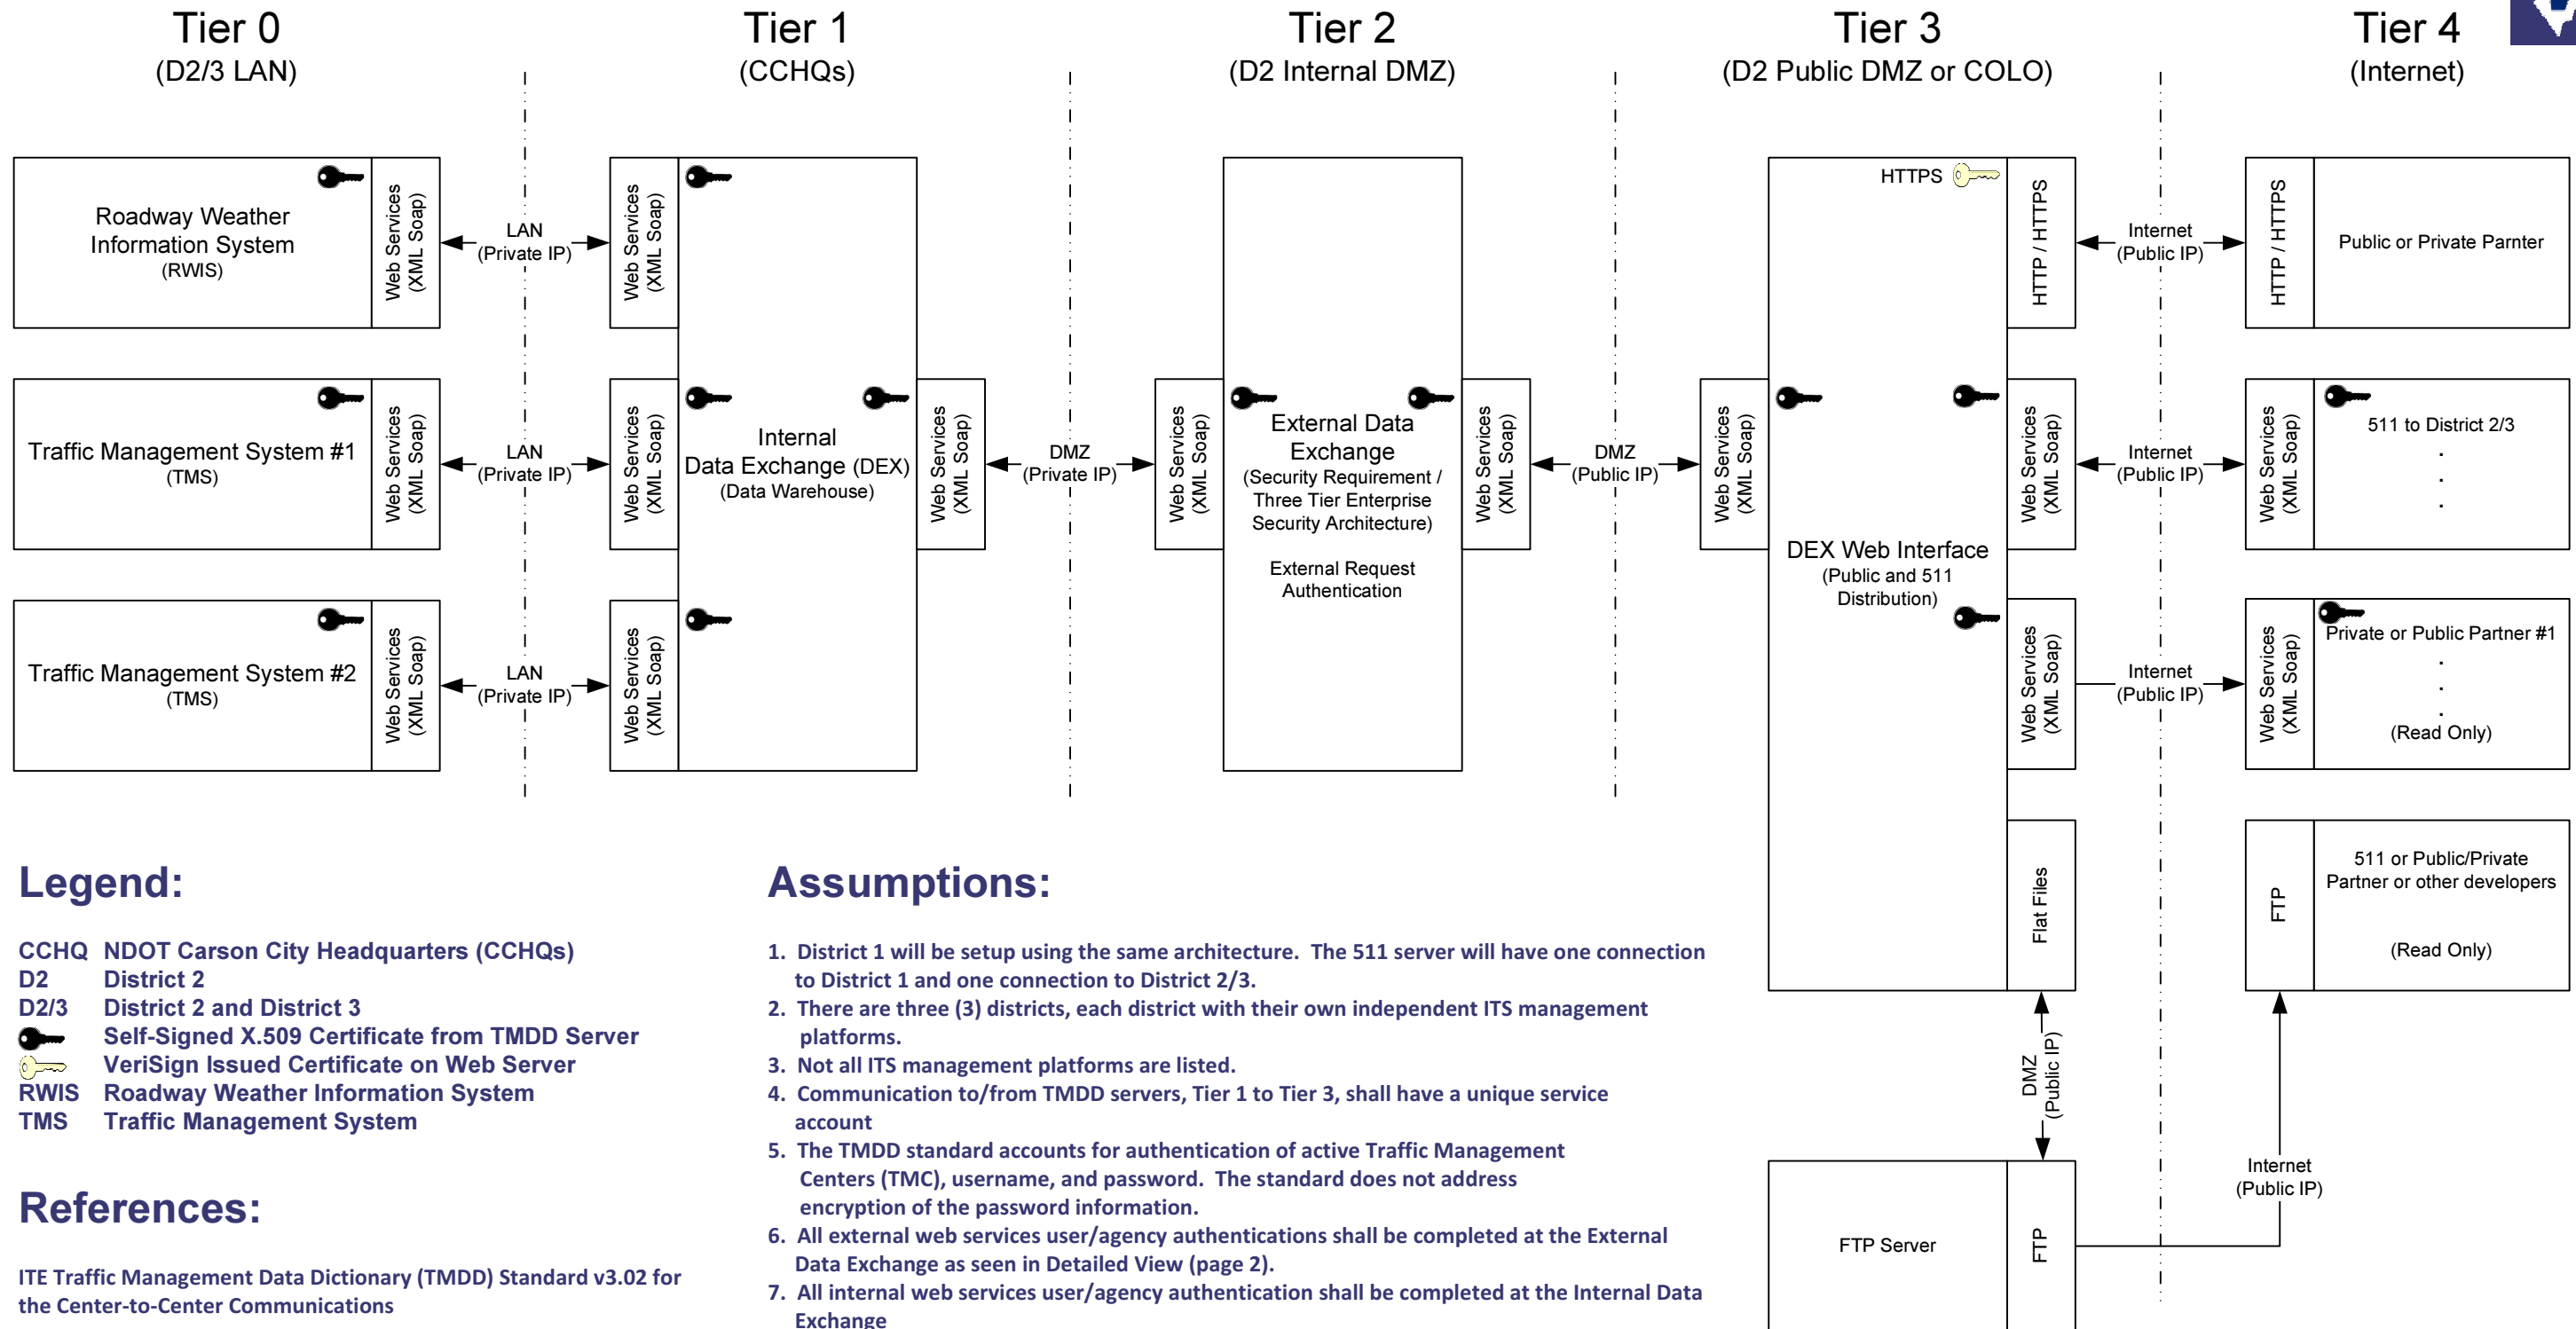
Tier 0
(D2/3 LAN)

Tier 1
(CCHQs)

Tier 2
(D2 Internal DMZ)

Tier 3
(D2 Public DMZ or COLO)

Tier 4
(Internet)

Roadway Weather Information System
(RWIS)

Web Services (XML Soap)

LAN
(Private IP)

Web Services (XML Soap)

Traffic Management System #1
(TMS)

Web Services (XML Soap)

LAN
(Private IP)

Web Services (XML Soap)

Traffic Management System #2
(TMS)

Web Services (XML Soap)

LAN
(Private IP)

Web Services (XML Soap)

Internal
Data Exchange (DEX)
(Data Warehouse)

Web Services (XML Soap)

DMZ
(Private IP)

Web Services (XML Soap)

External Data Exchange
(Security Requirement / Three Tier Enterprise Security Architecture)

External Request Authentication

Web Services (XML Soap)

DMZ
(Public IP)

Web Services (XML Soap)

HTTPS

DEX Web Interface
(Public and 511 Distribution)

HTTP / HTTPS

Internet
(Public IP)

HTTP / HTTPS

Public or Private Parnter

Web Services (XML Soap)

Internet
(Public IP)

Web Services (XML Soap)

511 to District 2/3
.
.
.

Web Services (XML Soap)

Internet
(Public IP)

Web Services (XML Soap)

Private or Public Partner #1
.
.
.
(Read Only)

Flat Files

FTP

511 or Public/Private Partner or other developers

(Read Only)

DMZ
(Public IP)

Internet
(Public IP)

FTP Server

FTP

Legend:

CCHQ NDOT Carson City Headquarters (CCHQs)
D2 District 2
D2/3 District 2 and District 3
Self-Signed X.509 Certificate from TMDD Server
VeriSign Issued Certificate on Web Server
RWIS Roadway Weather Information System
TMS Traffic Management System

References:

ITE Traffic Management Data Dictionary (TMDD) Standard v3.02 for the Center-to-Center Communications

Assumptions:

1. District 1 will be setup using the same architecture. The 511 server will have one connection to District 1 and one connection to District 2/3.
2. There are three (3) districts, each district with their own independent ITS management platforms.
3. Not all ITS management platforms are listed.
4. Communication to/from TMDD servers, Tier 1 to Tier 3, shall have a unique service account
5. The TMDD standard accounts for authentication of active Traffic Management Centers (TMC), username, and password. The standard does not address encryption of the password information.
6. All external web services user/agency authentications shall be completed at the External Data Exchange as seen in Detailed View (page 2).
7. All internal web services user/agency authentication shall be completed at the Internal Data Exchange